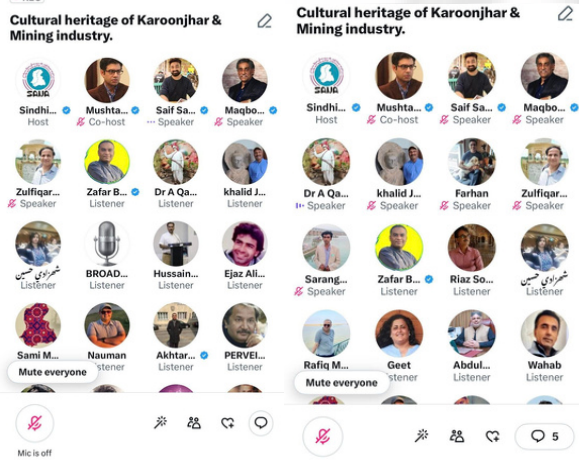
Cultural heritage of Karoonjhar & Mining industry.

Sindhi... Host
Mushta... Co-host
Saif Sa... Speaker
Maqbo... Speaker
Zulfiqar... Speaker
Zafar B... Listener
Dr A Qa... Speaker
khalid J... Listener
شهزادي حسين Listener
BROAD... Listener
Hussain... Listener
Ejaz Ali... Listener
Sami M... Listener
Nauman Listener
Akhtar... Listener
PERVEI... Listener
Mute everyone
Mic is off

Cultural heritage of Karoonjhar & Mining industry.

Sindhi... Host
Mushta... Co-host
Saif Sa... Speaker
Maqbo... Speaker
Dr A Qa... Speaker
khalid J... Speaker
Farhan Speaker
Zulfiqar... Speaker
Sarang... Speaker
Zafar B... Listener
Riaz So... Listener
شهزادي حسين Listener
Rafiq M... Listener
Geet Listener
Abdul... Listener
Wahab Listener
Mute everyone
5